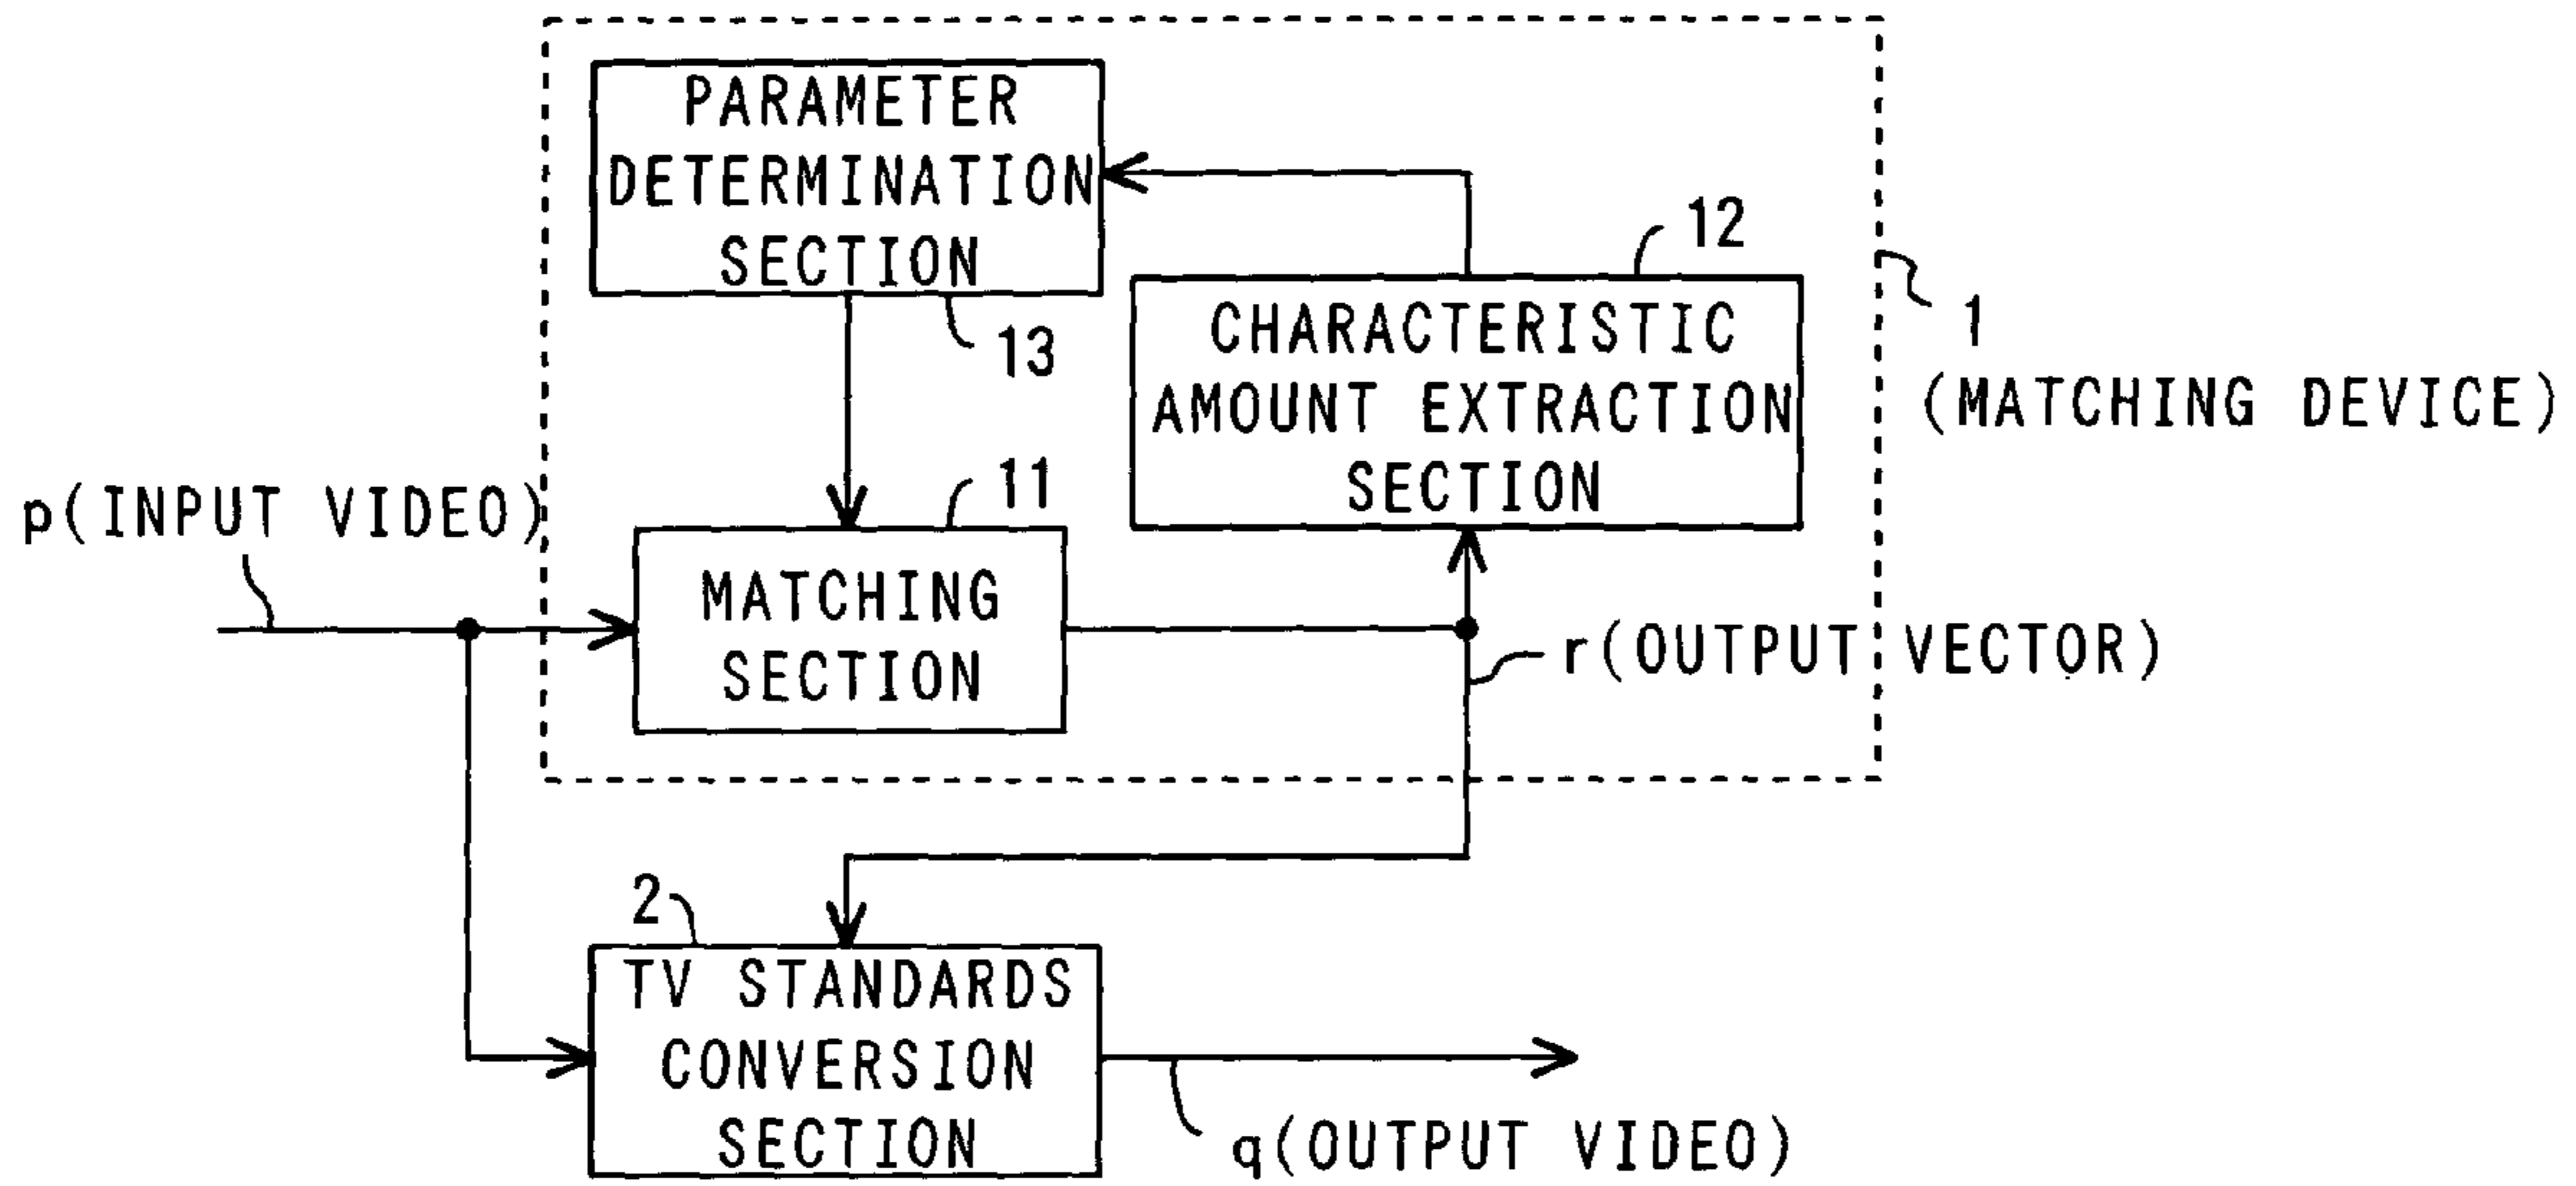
PARAMETER DETERMINATION SECTION

13

12

CHARACTERISTIC AMOUNT EXTRACTION SECTION

1 (MATCHING DEVICE)

p(INPUT VIDEO)

11

MATCHING SECTION

r(OUTPUT VECTOR)

2

TV STANDARDS CONVERSION SECTION

q(OUTPUT VIDEO)